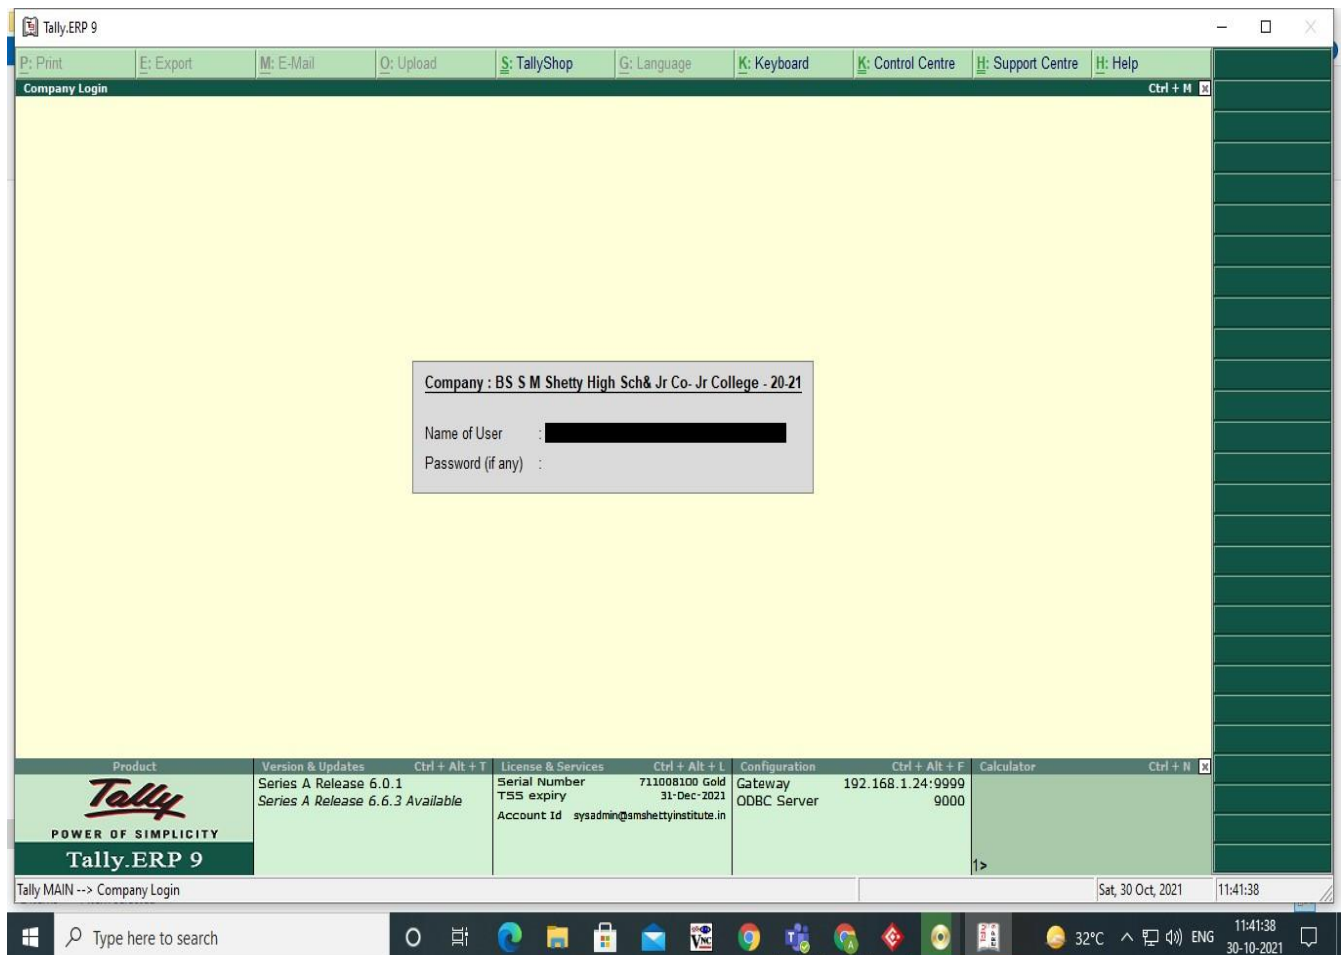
Tally.ERP 9

P: Print | E: Export | M: E-Mail | O: Upload | S: TallyShop | G: Language | K: Keyboard | K: Control Centre | H: Support Centre | H: Help

Company Login
Ctrl + M

Company : BS S M Shetty High Sch& Jr Co- Jr College - 20-21

Name of User :

Password (if any) :

Product

Tally

POWER OF SIMPLICITY

Tally.ERP 9

Version & Updates Ctrl + Alt + T
Series A Release 6.0.1
Series A Release 6.6.3 Available

License & Services Ctrl + Alt + L
Serial Number 711008100 Gold
TSS expiry 31-Dec-2021
Account Id sysadmin@smshettyinstitute.in

Configuration Ctrl + Alt + F
Gateway 192.168.1.24:9999
ODBC Server 9000

Calculator Ctrl + N

1>

Tally MAIN --> Company Login

Sat, 30 Oct, 2021

11:41:38

Type here to search

32°C ENG 11:41:38 30-10-2021